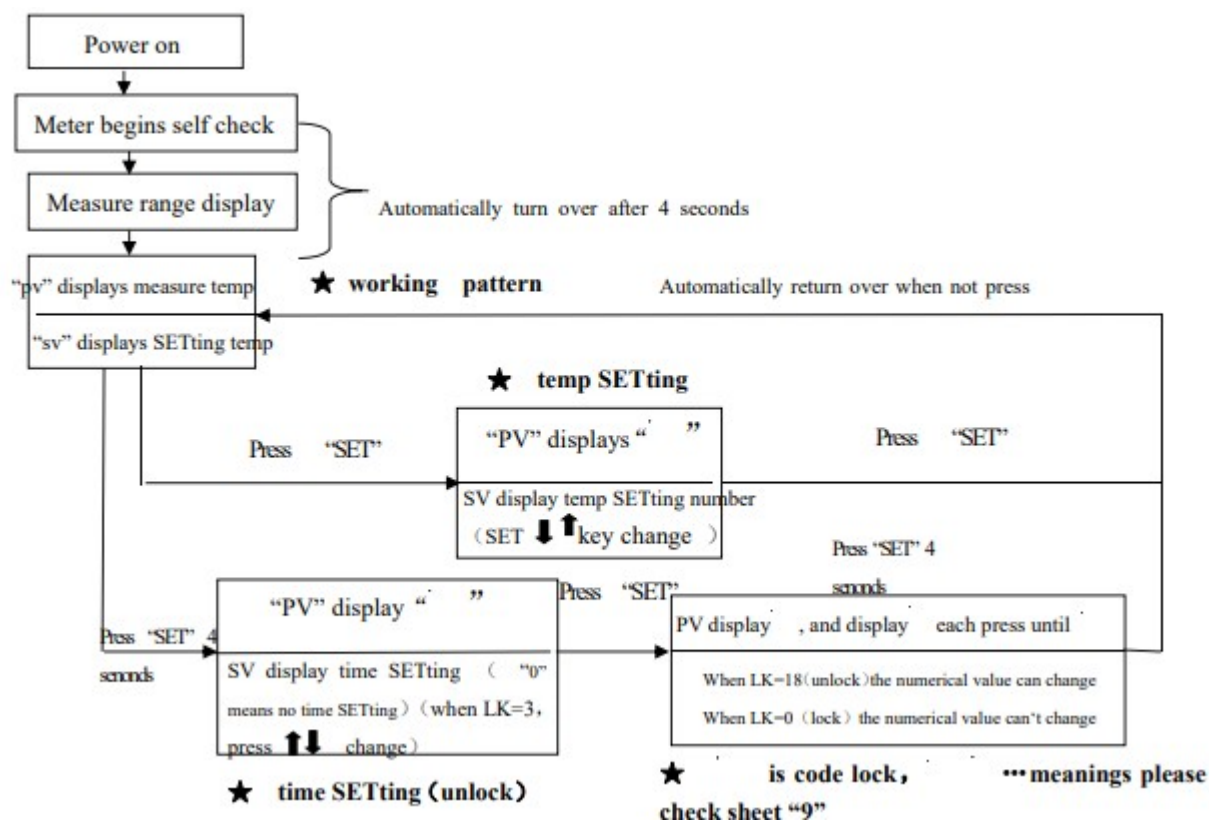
Power on

Meter begins self check

Measure range display

Automatically turn over after 4 seconds

"pv" displays measure temp

"sv" displays SETting temp

★ working pattern

Automatically return over when not press

★ temp SETting

Press "SET"

"PV" displays " "

SV display temp SETting number (SET ⬇⬆key change )

Press "SET"

Press "SET" 4 senonds

Press "SET"

Press "SET" 4 senonds

"PV" display " "

SV display time SETting ( "0" means no time SETting) (when LK=3, press ⬆⬇ change)

PV display , and display each press until

When LK=18(unlock)the numerical value can change

When LK=0 (lock) the numerical value can't change

★ time SETting (unlock)

★ is code lock, ··· meanings please check sheet "9"